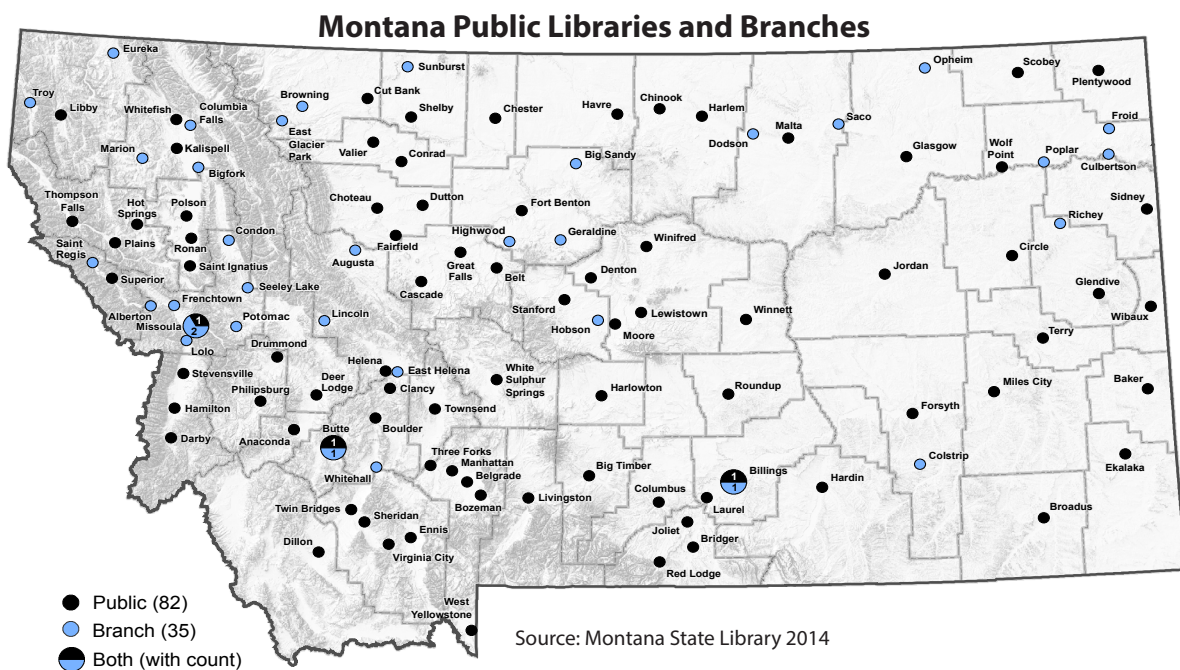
Montana Public Libraries and Branches

Eureka
Sunburst
Opheim
Scobey
Plentywood
Troy
Libby
Whitefish
Columbia Falls
Browning
Cut Bank
Shelby
Chester
Havre
Chinook
Harlem
Froid
East Glacier Park
Dodson
Malta
Saco
Marion
Kalispell
Valier
Conrad
Big Sandy
Glasgow
Wolf Point
Poplar
Culbertson
Bigfork
Thompson Falls
Hot Springs
Polson
Choteau
Dutton
Fort Benton
Sidney
Plains
Ronan
Condon
Fairfield
Highwood
Geraldine
Winifred
Richey
Saint Regis
Augusta
Great Falls
Belt
Denton
Circle
Jordan
Superior
Saint Ignatius
Seeley Lake
Cascade
Glendive
Frenchtown
Stanford
Alberton
Missoula
1
2
Potomac
Lincoln
Lewistown
Winnett
Wibaux
Hobson
Moore
Lolo
Terry
Drummond
Helena
East Helena
White Sulphur Springs
Stevensville
Deer Lodge
Clancy
Roundup
Harlowton
Miles City
Baker
Philipsburg
Townsend
Forsyth
Hamilton
Boulder
Butte
1
1
Anaconda
Darby
Three Forks
Manhattan
Belgrade
Whitehall
Big Timber
Billings
1
1
Colstrip
Ekalaka
Hardin
Columbus
Laurel
Bozeman
Livingston
Twin Bridges
Sheridan
Ennis
Joliet
Broadus
Bridger
Dillon
Virginia City
Red Lodge
West Yellowstone

Public (82)
Branch (35)
Both (with count)

Source: Montana State Library 2014